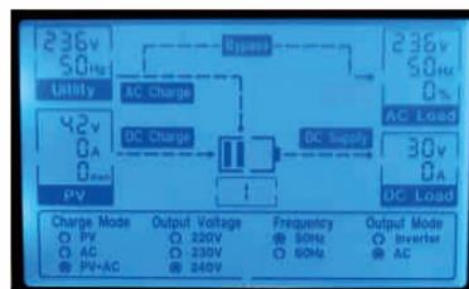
236V
50Hz
Utility

Bypass

236V
50Hz
0%
AC Load

AC Charge

42V
0A
0Wh
PV

DC Charge

DC Supply

30V
0A
DC Load

!

Charge Mode
PV
AC
PV+AC

Output Voltage
220V
230V
240V

Frequency
50Hz
60Hz

Output Mode
Inverter
AC